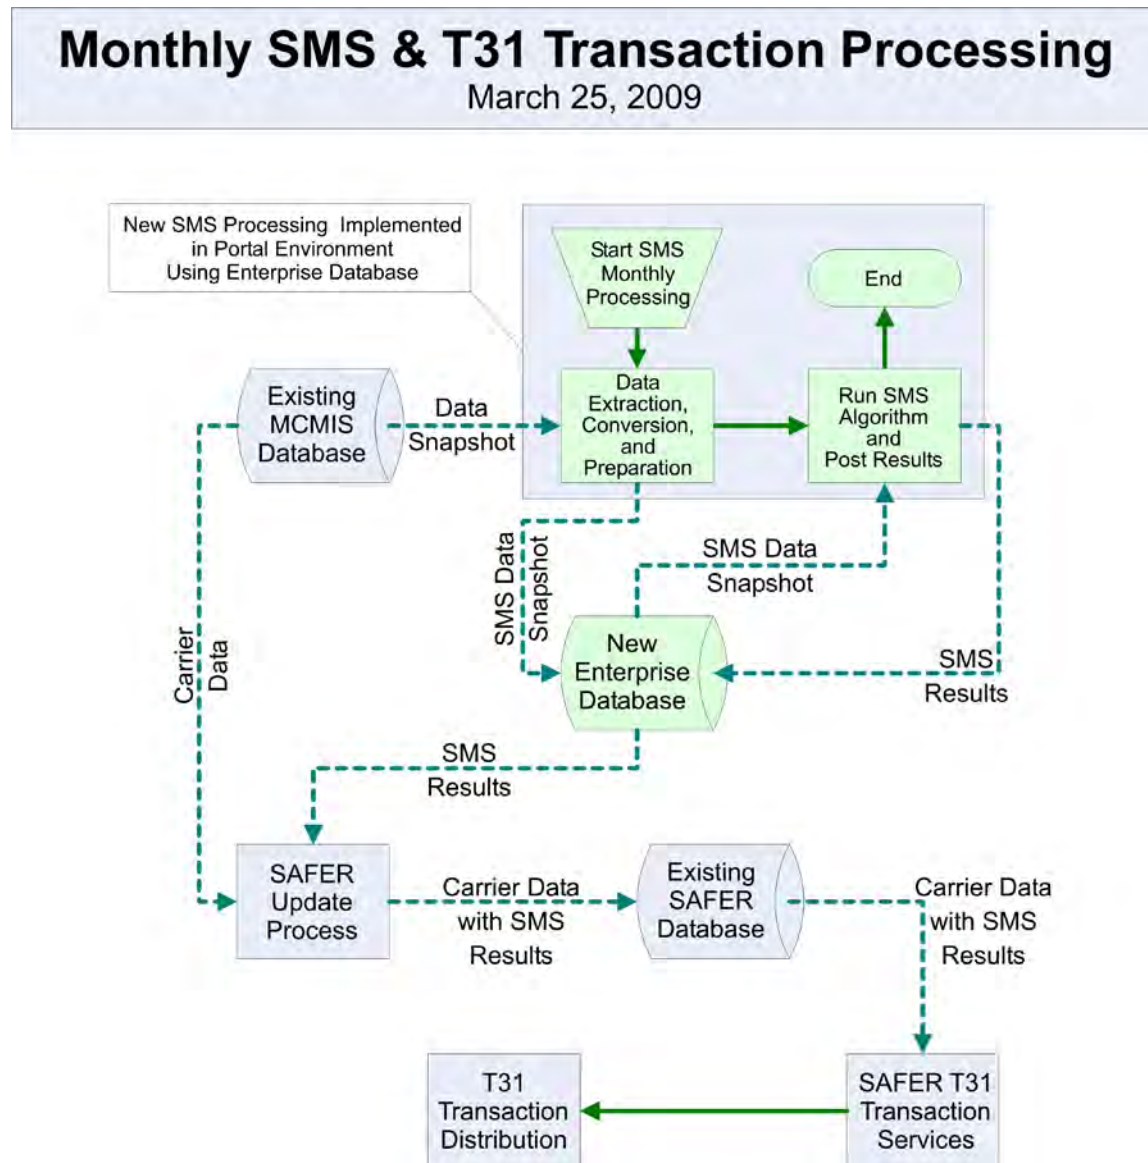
Monthly SMS & T31 Transaction Processing
March 25, 2009

New SMS Processing Implemented in Portal Environment Using Enterprise Database

Start SMS Monthly Processing

End

Existing MCMIS Database

Data Snapshot

Data Extraction, Conversion, and Preparation

Run SMS Algorithm and Post Results

SMS Data Snapshot

SMS Data Snapshot

Carrier Data

New Enterprise Database

SMS Results

SMS Results

SAFER Update Process

Carrier Data with SMS Results

Existing SAFER Database

Carrier Data with SMS Results

T31 Transaction Distribution

SAFER T31 Transaction Services